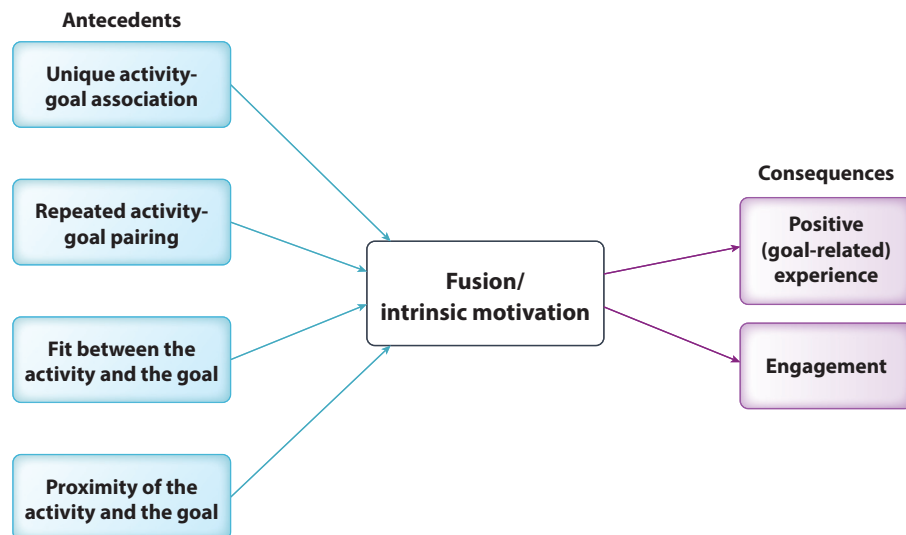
Antecedents

Unique activity-goal association

Repeated activity-goal pairing

Fit between the activity and the goal

Proximity of the activity and the goal

Fusion/ intrinsic motivation

Consequences

Positive (goal-related) experience

Engagement